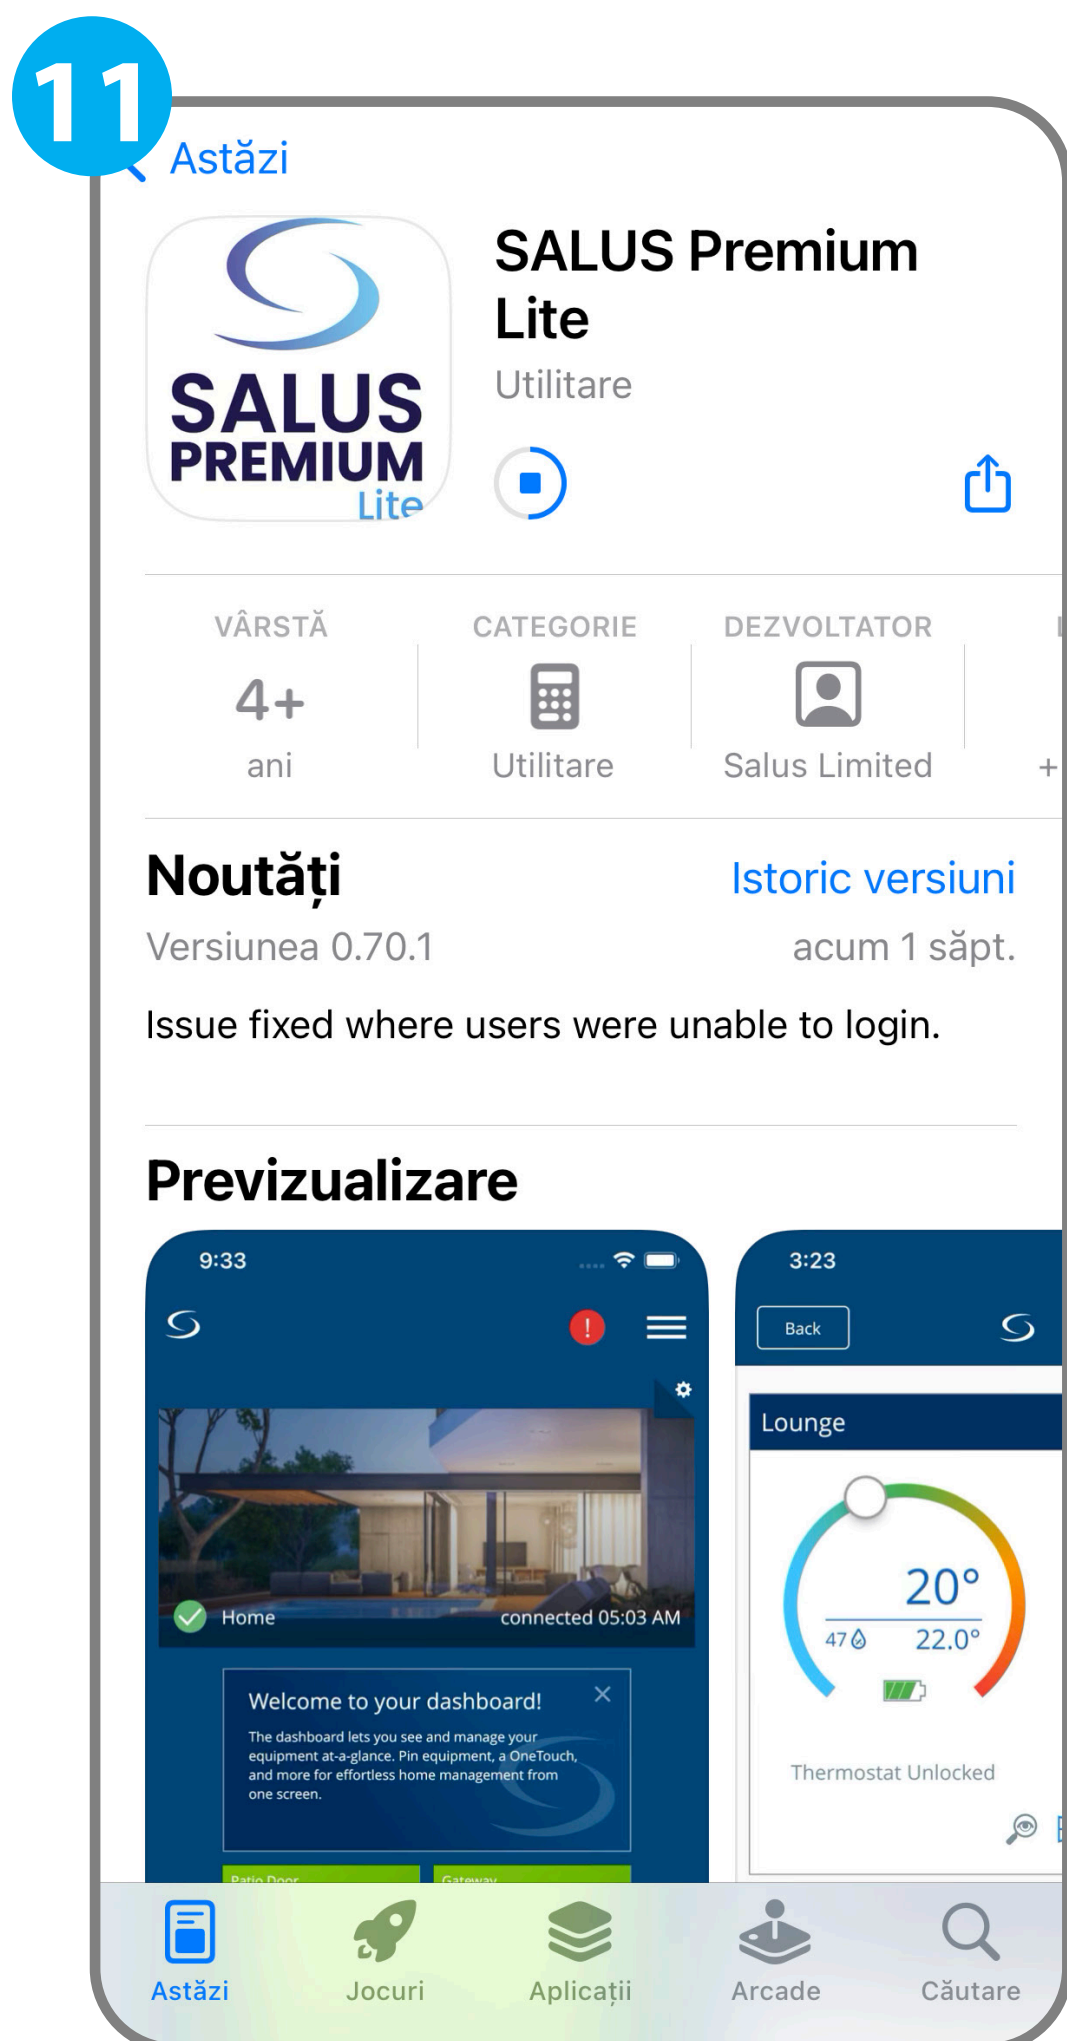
11

Astăzi

SALUS PREMIUM Lite

SALUS Premium Lite
Utilitare

VÂRSTĂ
4+
ani

CATEGORIE
Utilitare

DEZVOLTATOR
Salus Limited

+

Noutăți
Istoric versiuni
Versiunea 0.70.1
acum 1 săpt.

Issue fixed where users were unable to login.

Previzualizare

9:33

!

Home
connected 05:03 AM

Welcome to your dashboard!
The dashboard lets you see and manage your equipment at-a-glance. Pin equipment, a OneTouch, and more for effortless home management from one screen.

Patio Door
Gateway

3:23
Back

Lounge
20°
47
22.0°

Thermostat Unlocked

Astăzi
Jocuri
Aplicații
Arcade
Căutare